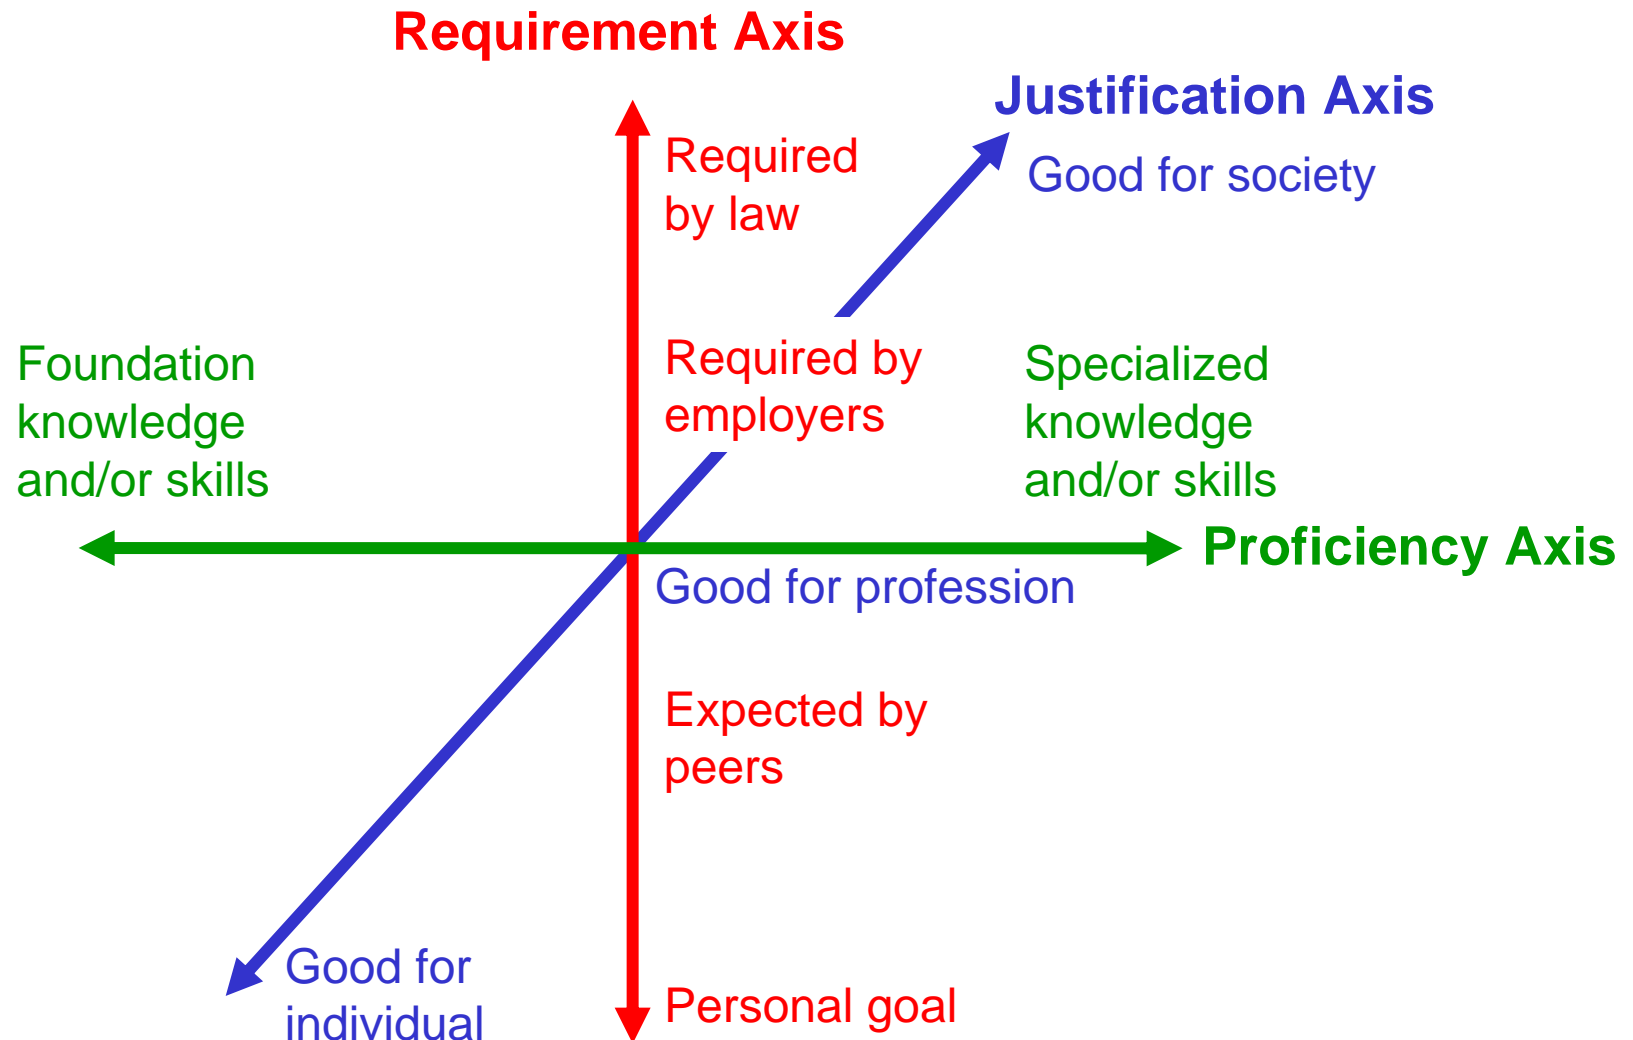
Requirement Axis

Justification Axis

Required by law

Good for society

Foundation knowledge and/or skills

Required by employers

Specialized knowledge and/or skills

Proficiency Axis

Good for profession

Expected by peers

Good for individual

Personal goal